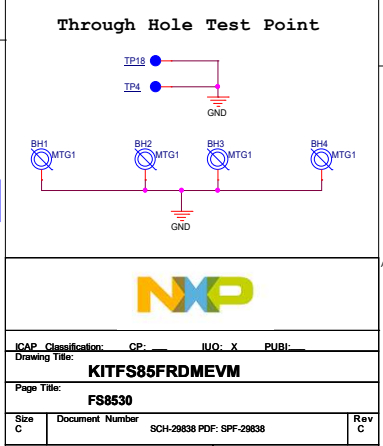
Through Hole Test Point

TP18

TP4

GND

BH1
MTG1

BH2
MTG1

BH3
MTG1

BH4
MTG1

GND

NXP

ICAP Classification: CP: ___ IUO: X PUBI: ___

Drawing Title:

KITFS85FRDMEVM

Page Title:

FS8530

| Size | Document Number | Rev |
|---|---|---|
| C | SCH-29838 PDF: SPF-29838 | C |